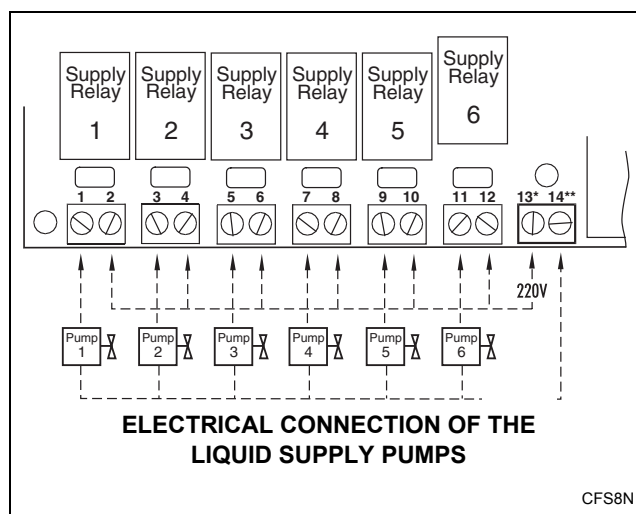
Supply Relay 1

Supply Relay 2

Supply Relay 3

Supply Relay 4

Supply Relay 5

Supply Relay 6

1 2 3 4 5 6 7 8 9 10 11 12 13* 14**

220V

Pump 1

Pump 2

Pump 3

Pump 4

Pump 5

Pump 6

ELECTRICAL CONNECTION OF THE LIQUID SUPPLY PUMPS

CFS8N